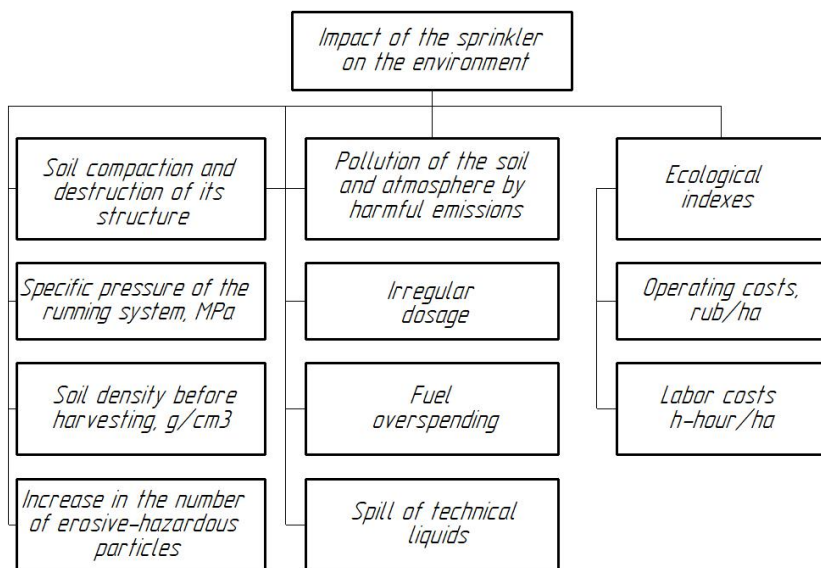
Impact of the sprinkler on the environment

Soil compaction and destruction of its structure

Specific pressure of the running system, MPa

Soil density before harvesting, g/cm3

Increase in the number of erosive-hazardous particles

Pollution of the soil and atmosphere by harmful emissions

Irregular dosage

Fuel overspending

Spill of technical liquids

Ecological indexes

Operating costs, rub/ha

Labor costs h-hour/ha